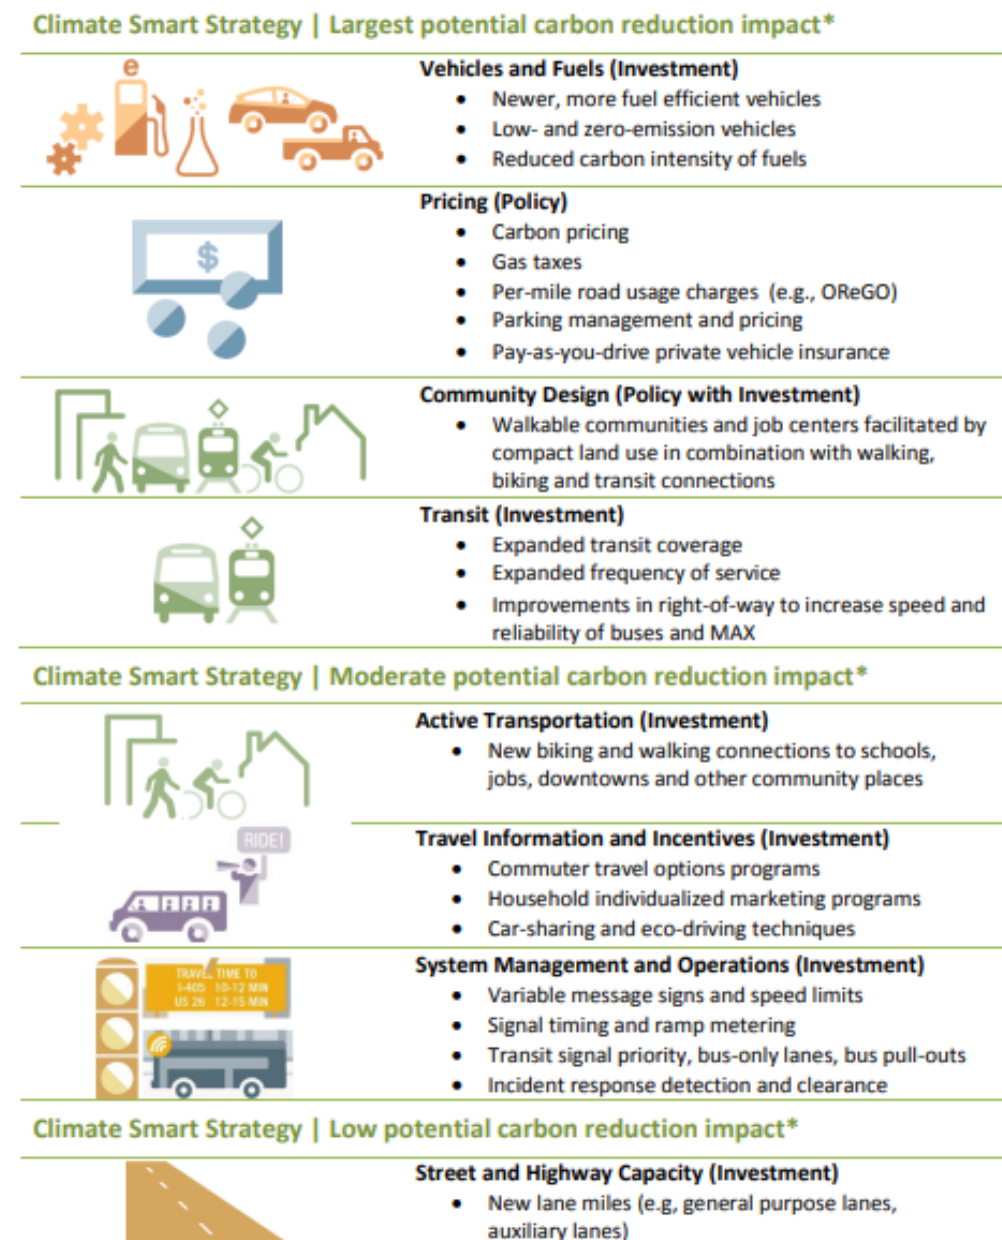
Climate Smart Strategy | Largest potential carbon reduction impact*

Vehicles and Fuels (Investment)
- Newer, more fuel efficient vehicles
- Low- and zero-emission vehicles
- Reduced carbon intensity of fuels

Pricing (Policy)
- Carbon pricing
- Gas taxes
- Per-mile road usage charges (e.g., OReGO)
- Parking management and pricing
- Pay-as-you-drive private vehicle insurance

Community Design (Policy with Investment)
- Walkable communities and job centers facilitated by compact land use in combination with walking, biking and transit connections

Transit (Investment)
- Expanded transit coverage
- Expanded frequency of service
- Improvements in right-of-way to increase speed and reliability of buses and MAX

Climate Smart Strategy | Moderate potential carbon reduction impact*

Active Transportation (Investment)
- New biking and walking connections to schools, jobs, downtowns and other community places

RIDE!

Travel Information and Incentives (Investment)
- Commuter travel options programs
- Household individualized marketing programs
- Car-sharing and eco-driving techniques

TRAVEL TIME TO I-405 10-12 MIN US 26 12-15 MIN

System Management and Operations (Investment)
- Variable message signs and speed limits
- Signal timing and ramp metering
- Transit signal priority, bus-only lanes, bus pull-outs
- Incident response detection and clearance

Climate Smart Strategy | Low potential carbon reduction impact*

Street and Highway Capacity (Investment)
- New lane miles (e.g, general purpose lanes, auxiliary lanes)